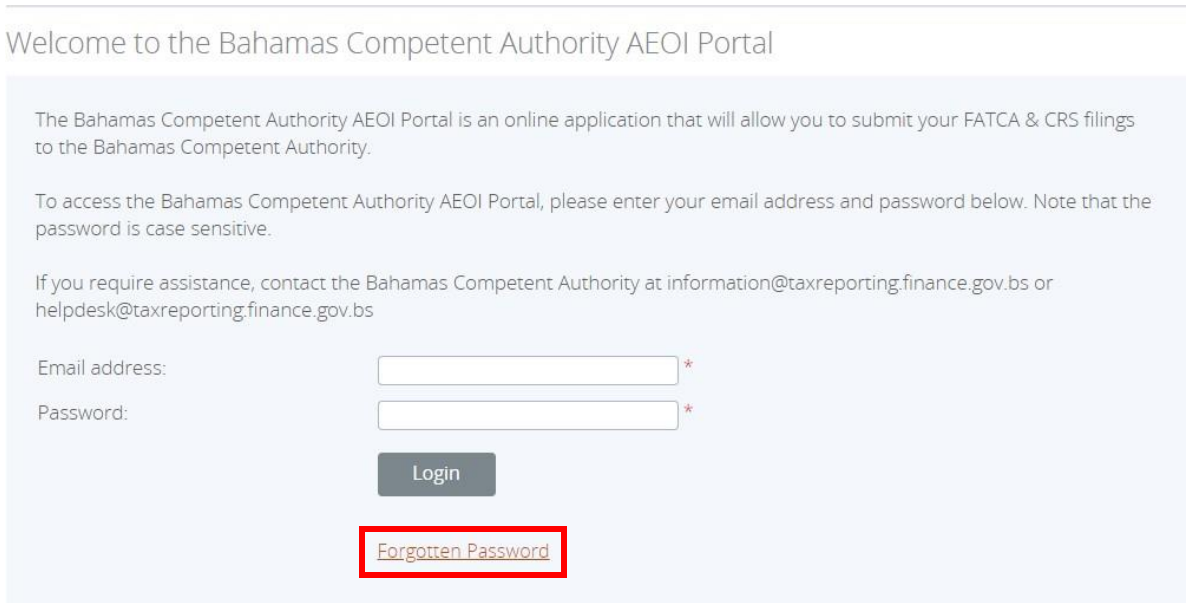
Welcome to the Bahamas Competent Authority AEOI Portal

The Bahamas Competent Authority AEOI Portal is an online application that will allow you to submit your FATCA & CRS filings to the Bahamas Competent Authority.

To access the Bahamas Competent Authority AEOI Portal, please enter your email address and password below. Note that the password is case sensitive.

If you require assistance, contact the Bahamas Competent Authority at information@taxreporting.finance.gov.bs or helpdesk@taxreporting.finance.gov.bs

Email address: *

Password: *

Login

Forgotten Password